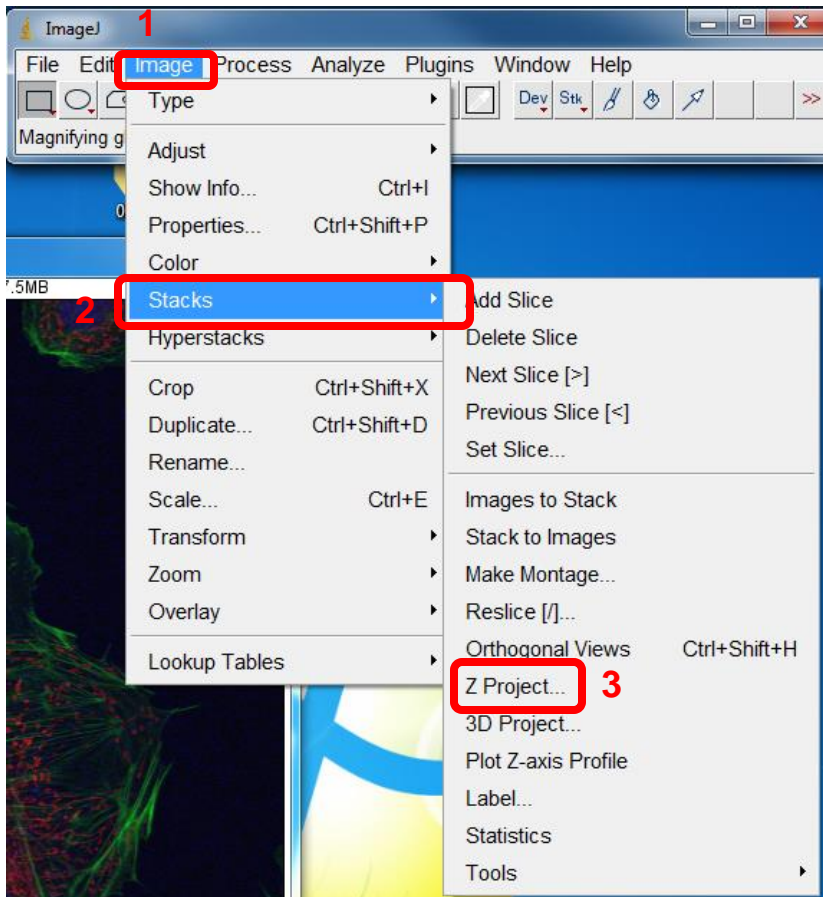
ImageJ
1
File Edit Image Process Analyze Plugins Window Help
Dev Stk >>
Magnifying g

Type
Adjust
Show Info... Ctrl+I
Properties... Ctrl+Shift+P
Color
Stacks
2
Hyperstacks
Crop Ctrl+Shift+X
Duplicate... Ctrl+Shift+D
Rename...
Scale... Ctrl+E
Transform
Zoom
Overlay
Lookup Tables

7.5MB

Add Slice
Delete Slice
Next Slice [>]
Previous Slice [<]
Set Slice...
Images to Stack
Stack to Images
Make Montage...
Reslice [/]...
Orthogonal Views Ctrl+Shift+H
Z Project...
3
3D Project...
Plot Z-axis Profile
Label...
Statistics
Tools